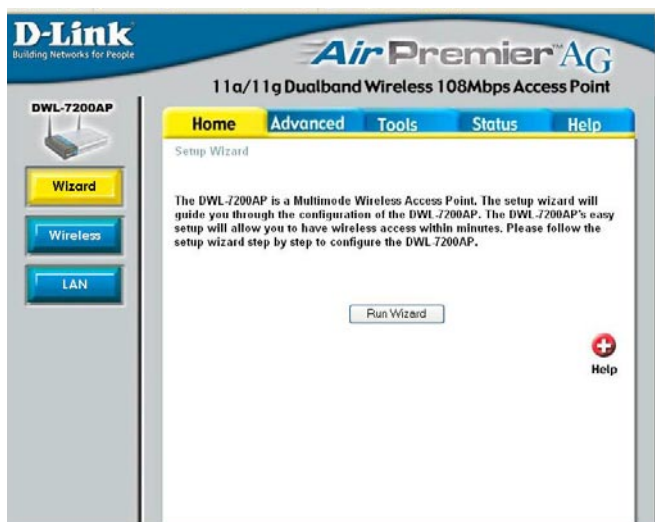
D-Link
Building Networks for People

AirPremier AG
11a/11g Dualband Wireless 108Mbps Access Point

DWL-7200AP

Home Advanced Tools Status Help

Wizard
Wireless
LAN

Setup Wizard

The DWL-7200AP is a Multimode Wireless Access Point. The setup wizard will guide you through the configuration of the DWL-7200AP. The DWL-7200AP's easy setup will allow you to have wireless access within minutes. Please follow the setup wizard step by step to configure the DWL-7200AP.

Run Wizard

Help